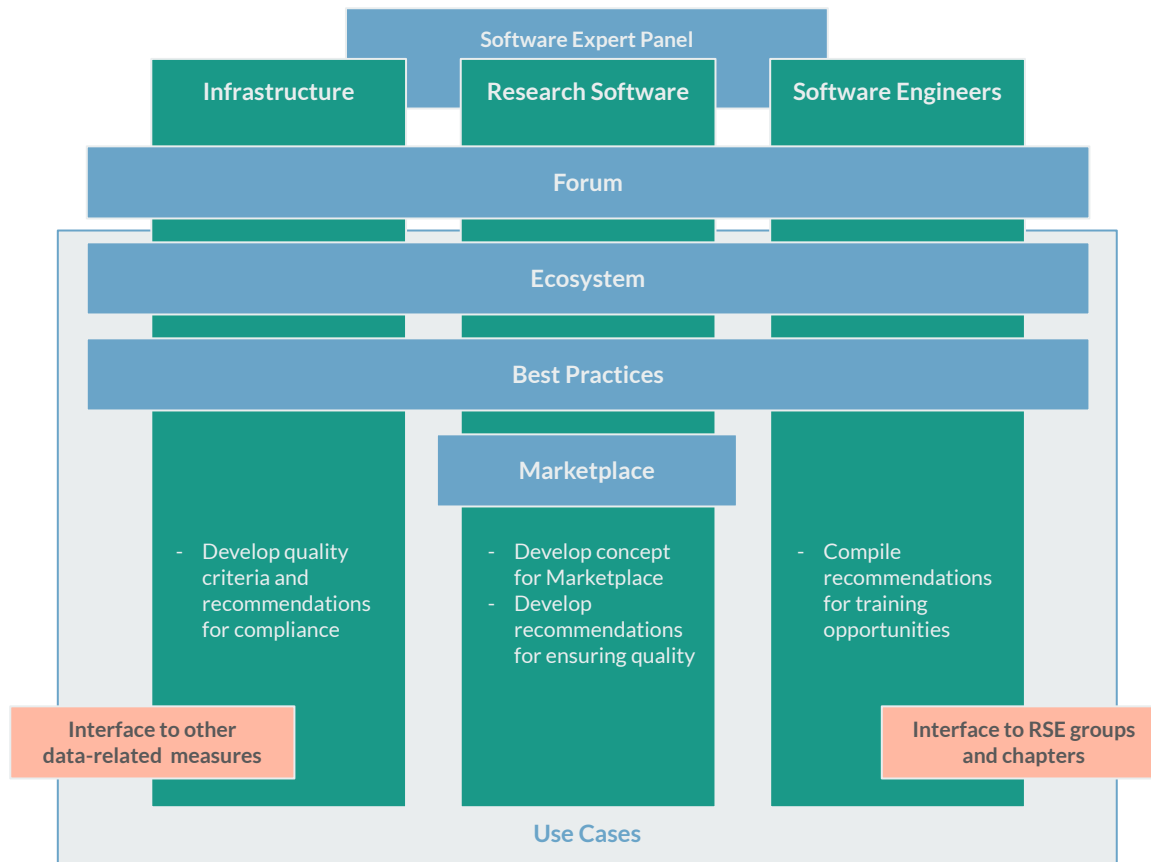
Software Expert Panel

Infrastructure

Research Software

Software Engineers

Forum

Ecosystem

Best Practices

Marketplace

- Develop quality criteria and recommendations for compliance

- Develop concept for Marketplace
- Develop recommendations for ensuring quality

- Compile recommendations for training opportunities

Interface to other data-related measures

Interface to RSE groups and chapters

Use Cases